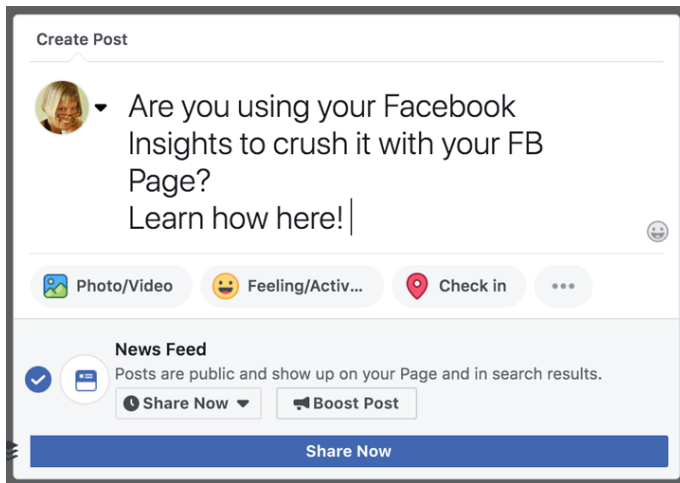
Create Post

Are you using your Facebook Insights to crush it with your FB Page?
Learn how here!

Photo/Video
Feeling/Activ...
Check in
...

News Feed
Posts are public and show up on your Page and in search results.
Share Now
Boost Post

Share Now